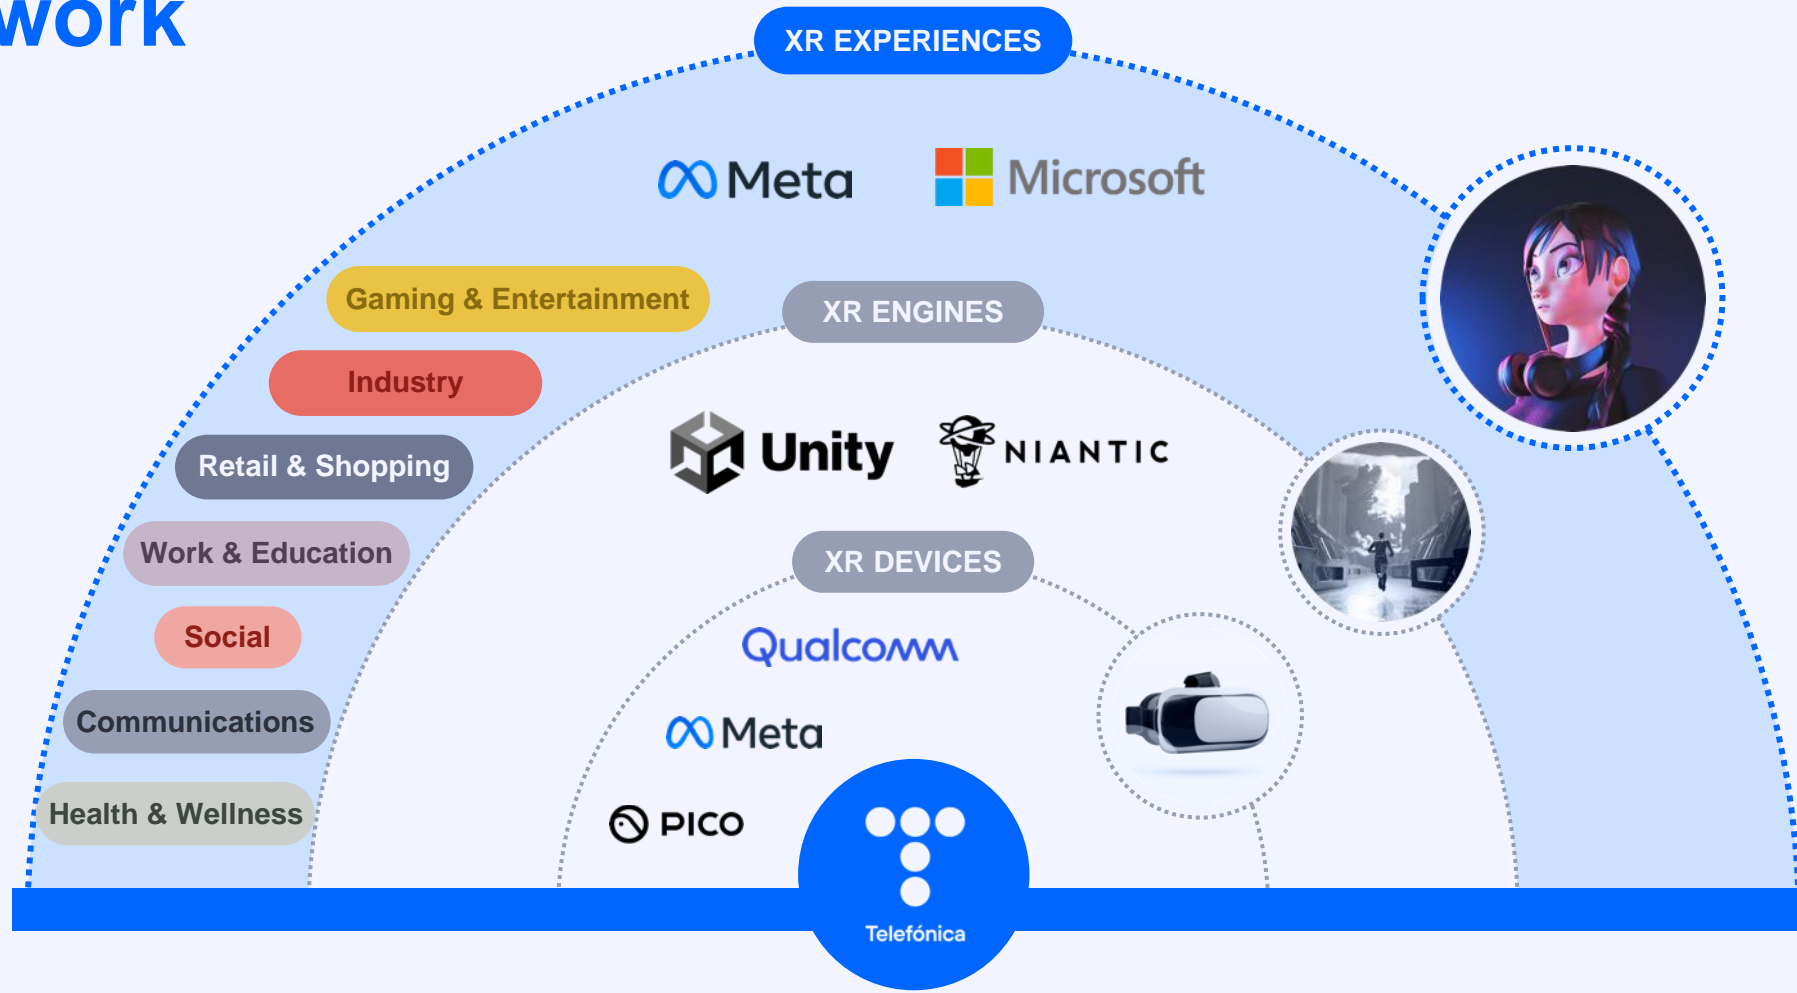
work

XR EXPERIENCES

Meta Microsoft

Gaming & Entertainment

XR ENGINES

Industry

Retail & Shopping

Unity NIANTIC

Work & Education

XR DEVICES

Social

Qualcomm

Communications

Meta

Health & Wellness

PICO

Telefónica